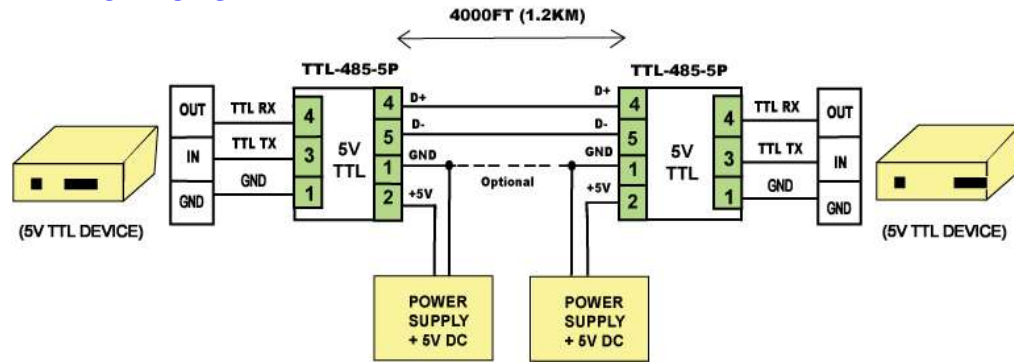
4000FT (1.2KM)

TTL-485-5P

OUT
IN
GND

TTL RX
TTL TX
GND

4
3
1

5V TTL

4
5
1
2

D+
D-
GND
+5V

Optional

(5V TTL DEVICE)

POWER SUPPLY + 5V DC

TTL-485-5P

D+
D-
GND
+5V

4
5
1
2

5V TTL

4
3
1

TTL RX
TTL TX
GND

OUT
IN
GND

(5V TTL DEVICE)

POWER SUPPLY + 5V DC